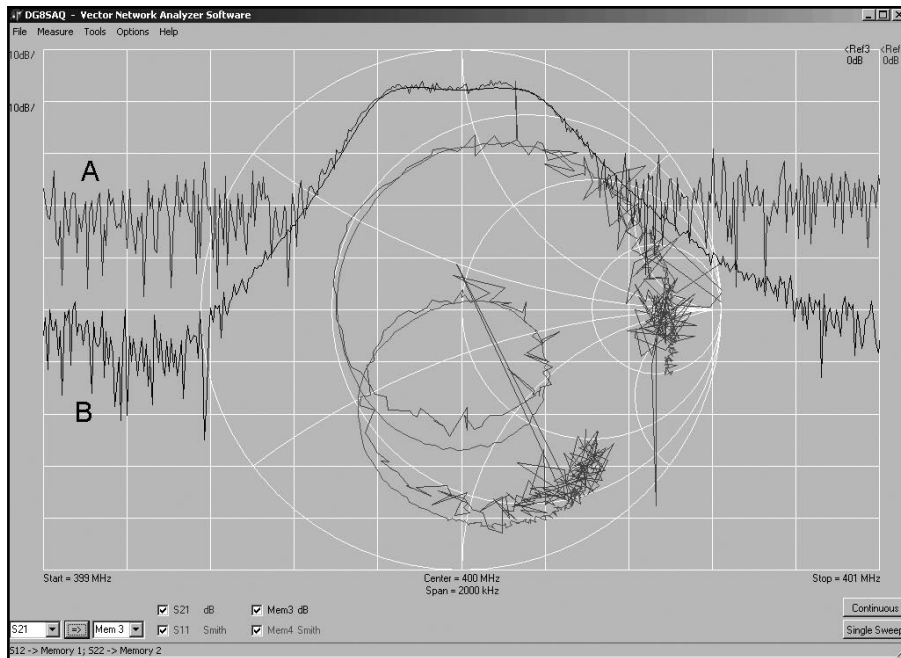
DG8SAQ - Vector Network Analyzer Software

File Measure Tools Options Help

10dB/

10dB/

<Ref3 0dB

<Ref 0dB

A

B

Start = 399 MHz

Center = 400 MHz
Span = 2000 kHz

Stop = 401 MHz

S21 dB

Mem3 dB

S11 Smith

Mem4 Smith

S21

=>

Mem 3

Continuous

Single Sweep

S12 -> Memory 1; S22 -> Memory 2